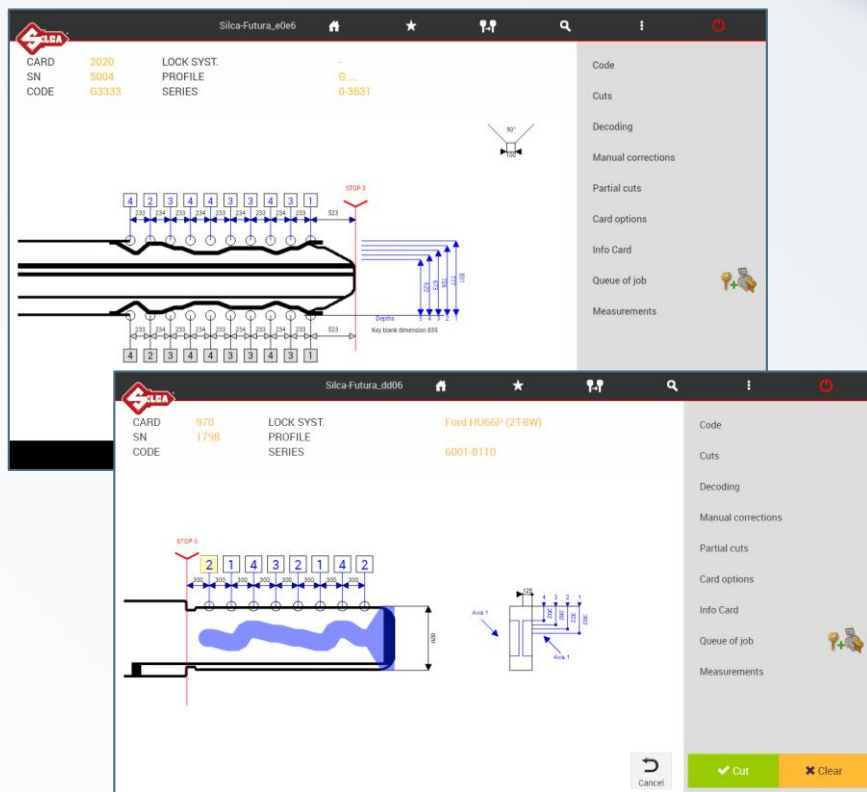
SILCA

Silca-Futura_e0e6

CARD 2020 LOCK SYST. -
SN 5004 PROFILE G...
CODE G3333 SERIES 0-3631

90°

100

STOP 3

| 4 | 2 | 3 | 4 | 4 | 3 | 3 | 4 | 3 | 1 |

233 234 233 234 233 234 233 234 233 523

Depths
Key blank dimension 835

233 234 233 234 233 234 233 234 233 523

| 4 | 2 | 3 | 4 | 4 | 3 | 3 | 4 | 3 | 1 |

Code
Cuts
Decoding
Manual corrections
Partial cuts
Card options
Info Card
Queue of job
Measurements

SILCA

Silca-Futura_dd06

CARD 970 LOCK SYST. Ford HU66P (2T-8W)
SN 1798 PROFILE ...
CODE SERIES 6001-8110

STOP 0

| 2 | 1 | 4 | 3 | 2 | 1 | 4 | 2 |

300 300 300 300 300 300 300 300

Axis 1

Axis 1

Code
Cuts
Decoding
Manual corrections
Partial cuts
Card options
Info Card
Queue of job
Measurements

Cancel

Cut

Clear